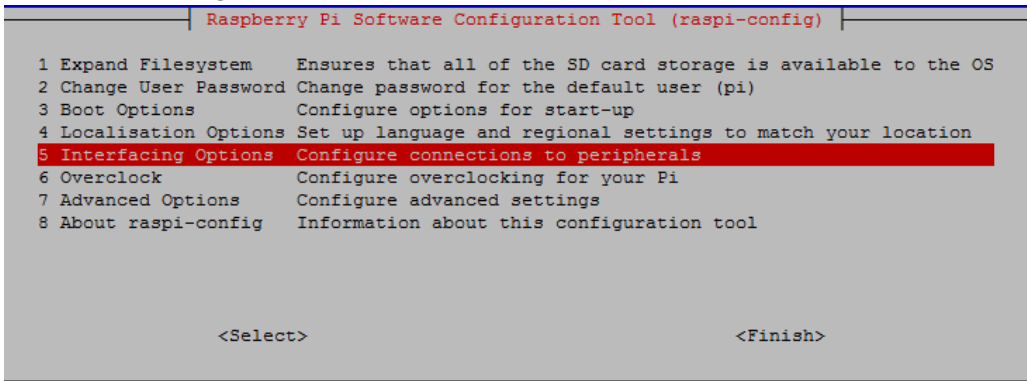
Raspberry Pi Software Configuration Tool (raspi-config)

1 Expand Filesystem Ensures that all of the SD card storage is available to the OS
2 Change User Password Change password for the default user (pi)
3 Boot Options Configure options for start-up
4 Localisation Options Set up language and regional settings to match your location
5 Interfacing Options Configure connections to peripherals
6 Overclock Configure overclocking for your Pi
7 Advanced Options Configure advanced settings
8 About raspi-config Information about this configuration tool

<Select> <Finish>